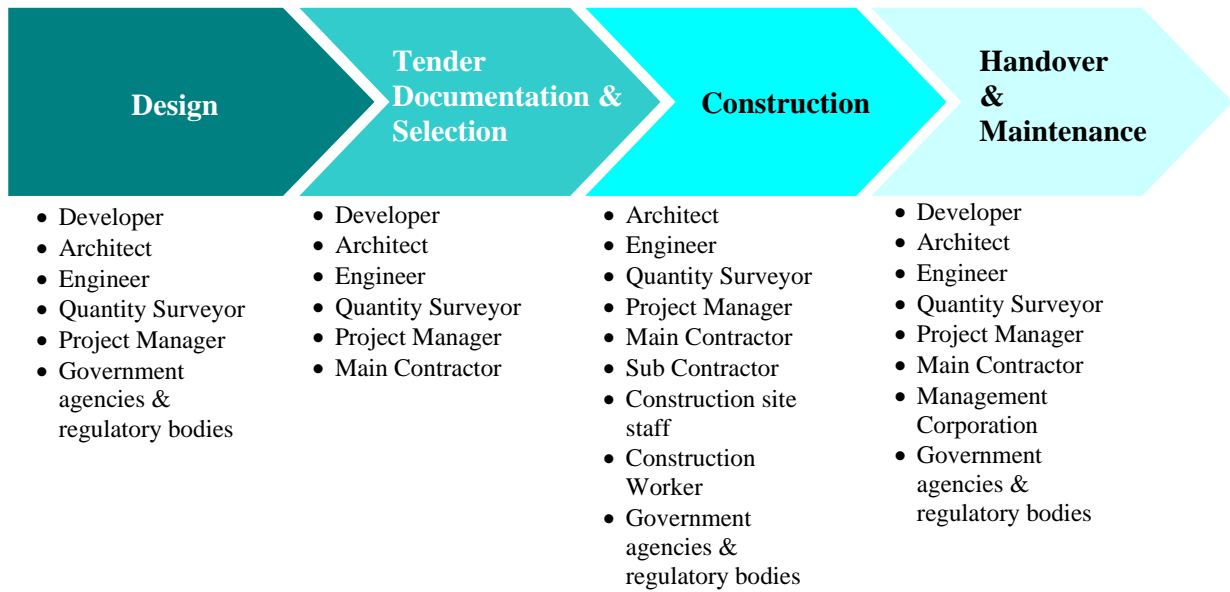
Design

- Developer
- Architect
- Engineer
- Quantity Surveyor
- Project Manager
- Government agencies & regulatory bodies

Tender Documentation & Selection

- Developer
- Architect
- Engineer
- Quantity Surveyor
- Project Manager
- Main Contractor

Construction

- Architect
- Engineer
- Quantity Surveyor
- Project Manager
- Main Contractor
- Sub Contractor
- Construction site staff
- Construction Worker
- Government agencies & regulatory bodies

Handover & Maintenance

- Developer
- Architect
- Engineer
- Quantity Surveyor
- Project Manager
- Main Contractor
- Management Corporation
- Government agencies & regulatory bodies